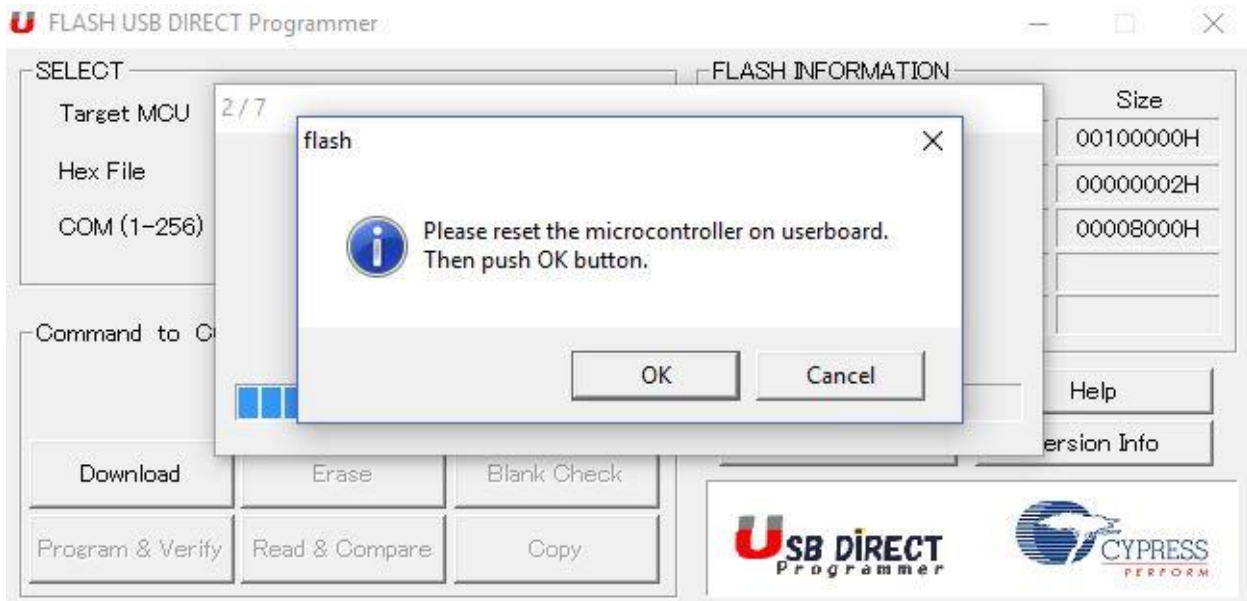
FLASH USB DIRECT Programmer

SELECT

Target MCU

Hex File

COM (1-256)

FLASH INFORMATION

Size

00100000H

00000002H

00008000H

2 / 7

flash

Please reset the microcontroller on userboard. Then push OK button.

OK

Cancel

Command to C

Help

ersion Info

Download

Erase

Blank Check

Program & Verify

Read & Compare

Copy

USB DIRECT Programmer

CYPRESS PERFORM